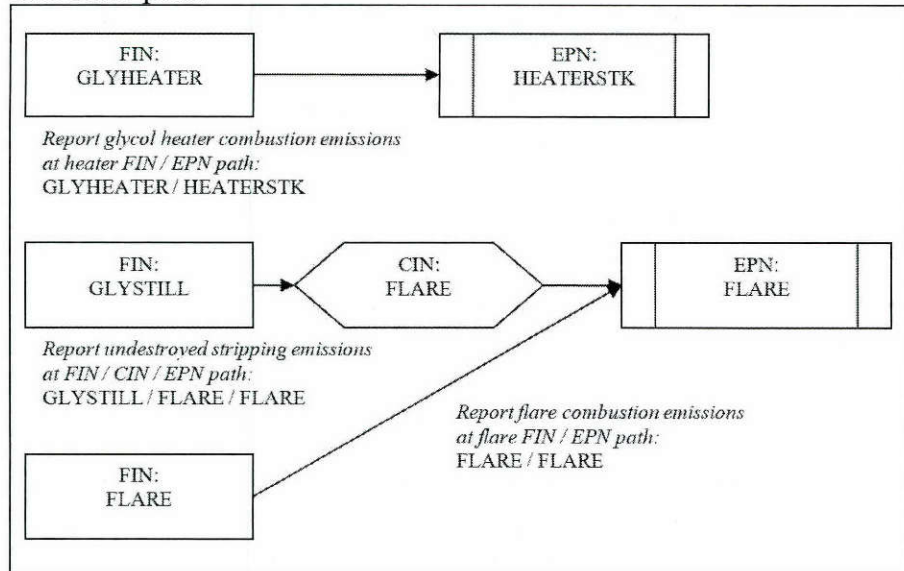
FIN:
GLYHEATER

EPN:
HEATERSTK

*Report glycol heater combustion emissions at heater FIN / EPN path:*
GLYHEATER / HEATERSTK

FIN:
GLYSTILL

CIN:
FLARE

EPN:
FLARE

*Report undestroyed stripping emissions at FIN / CIN / EPN path:*
GLYSTILL / FLARE / FLARE

*Report flare combustion emissions at flare FIN / EPN path:*
FLARE / FLARE

FIN:
FLARE